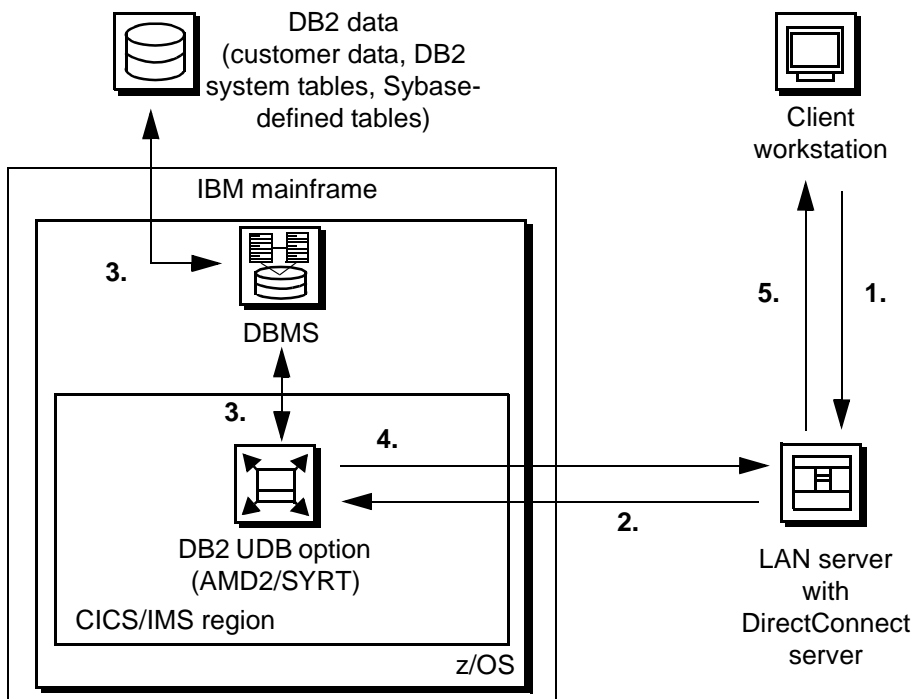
DB2 data (customer data, DB2 system tables, Sybase-defined tables)

Client workstation

IBM mainframe

3.

DBMS

5.

1.

3.

4.

2.

DB2 UDB option (AMD2/SYRT)

CICS/IMS region

z/OS

LAN server with DirectConnect server